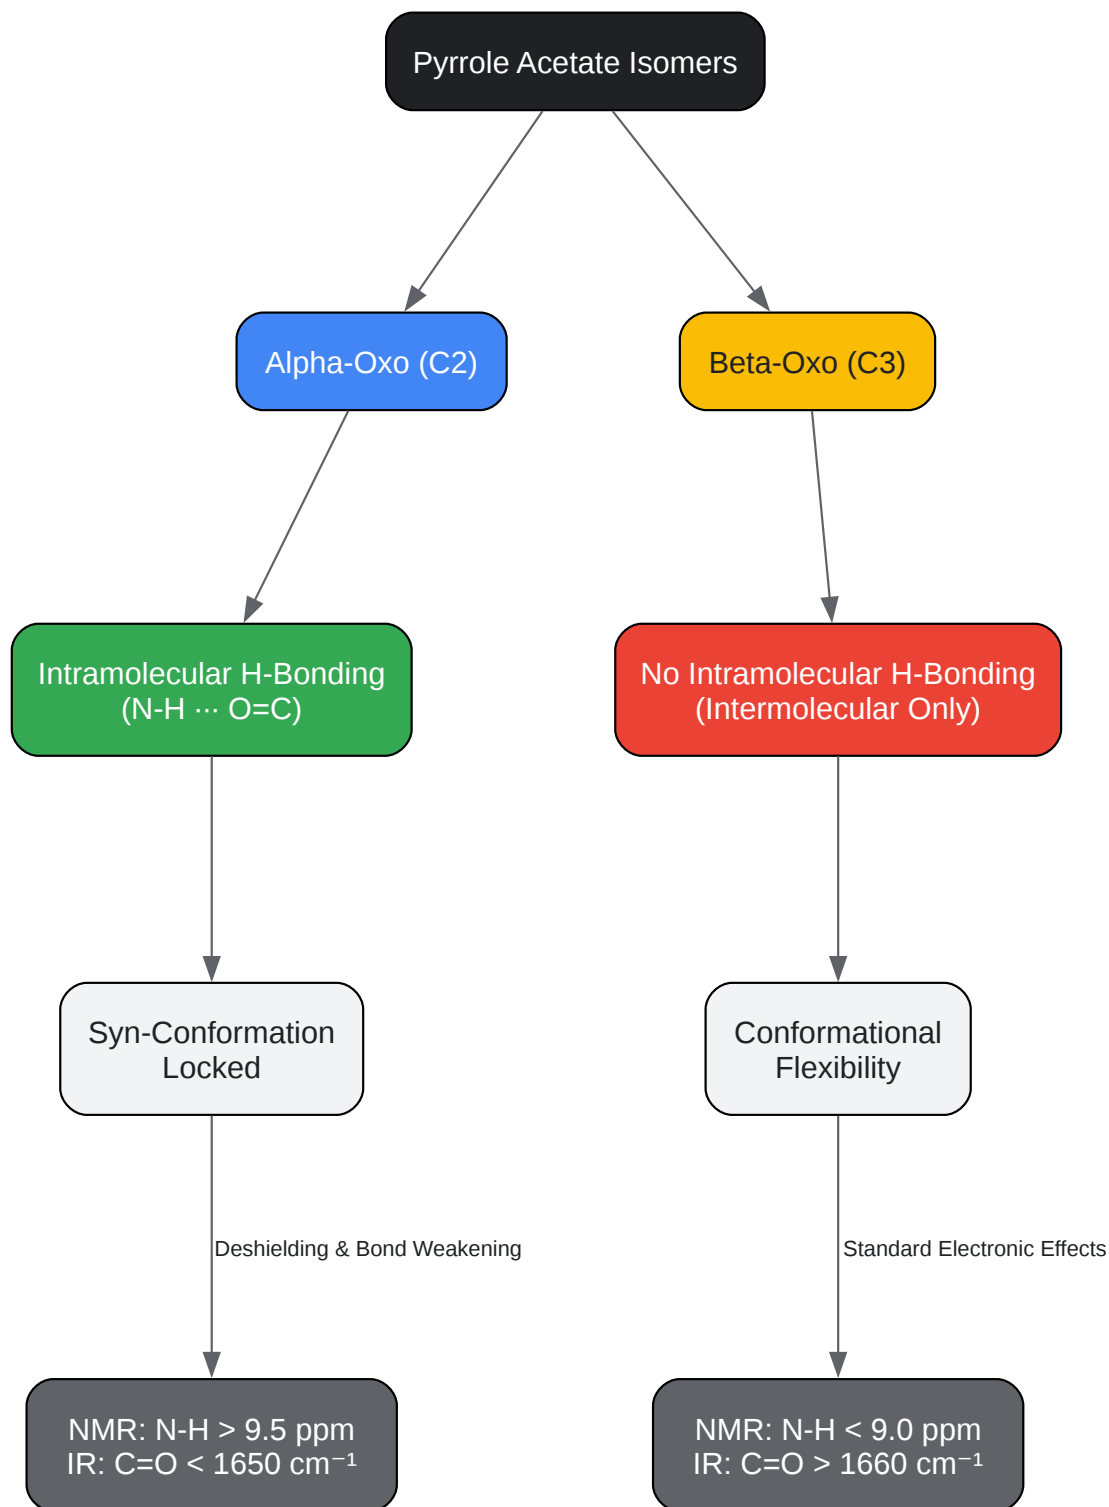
Pyrrole Acetate Isomers

Alpha-Oxo (C2)

Beta-Oxo (C3)

Intramolecular H-Bonding
(N-H ··· O=C)

No Intramolecular H-Bonding
(Intermolecular Only)

Syn-Conformation
Locked

Conformational
Flexibility

Deshielding & Bond Weakening

Standard Electronic Effects

NMR: N-H > 9.5 ppm
IR: C=O < 1650 cm$^{-1}$

NMR: N-H < 9.0 ppm
IR: C=O > 1660 cm$^{-1}$